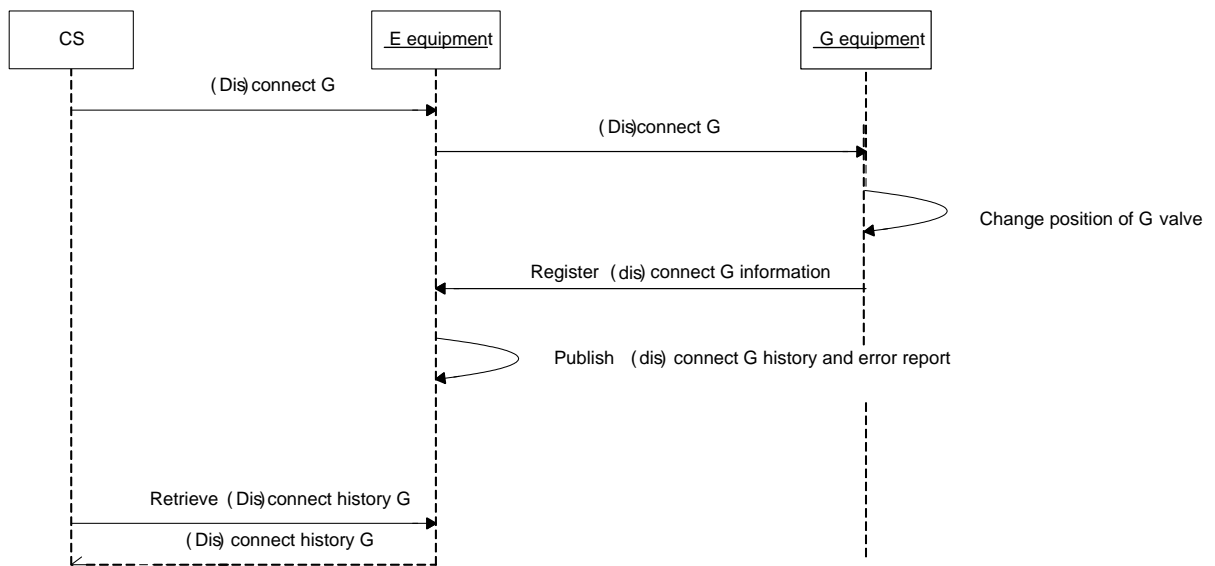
CS

E equipment

G equipment

(Dis) connect G

(Dis)connect G

Change position of G valve

Register (dis) connect G information

Publish (dis) connect G history and error report

Retrieve (Dis)connect history G

(Dis) connect history G